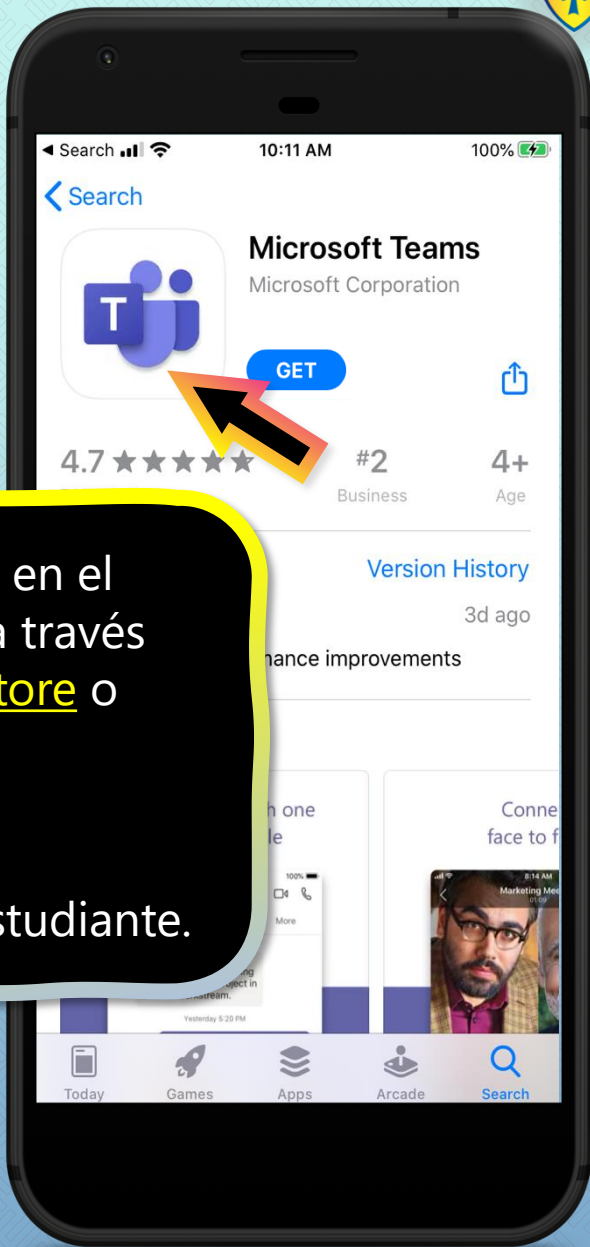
◂ Search 10:11 AM 100%

< Search

Microsoft Teams
Microsoft Corporation

GET

4.7 ★★★★★

#2
Business

4+
Age

en el
a través
tore o

studiante.

Version History

3d ago

nance improvements

h one
le

Conne
face to f

100%

More

ng
bject in
stream.

Yesterday 5:20 PM

8:14 AM
Marketing Mee
01:09

Today Games Apps Arcade Search